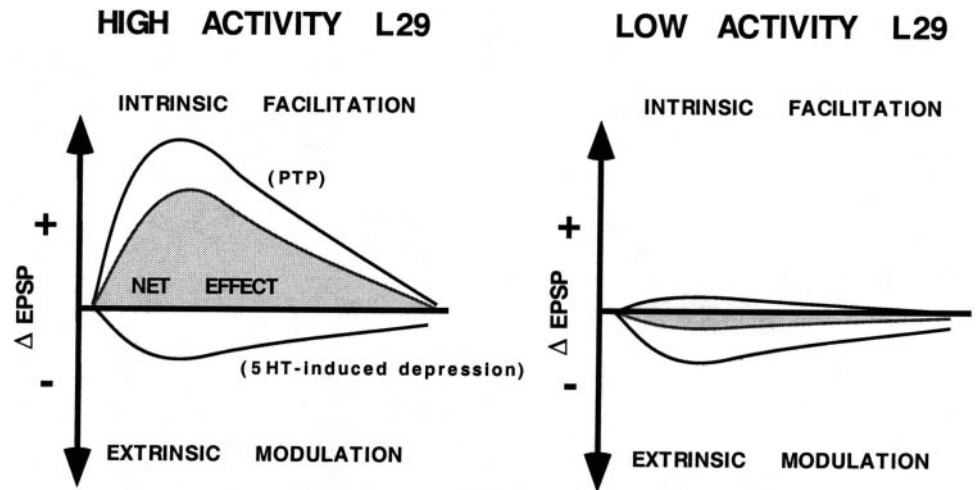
HIGH ACTIVITY L29

INTRINSIC FACILITATION

(PTP)

+

$\Delta$ EPSP

NET EFFECT

-

(5HT-induced depression)

EXTRINSIC MODULATION

LOW ACTIVITY L29

INTRINSIC FACILITATION

+

$\Delta$ EPSP

-

EXTRINSIC MODULATION